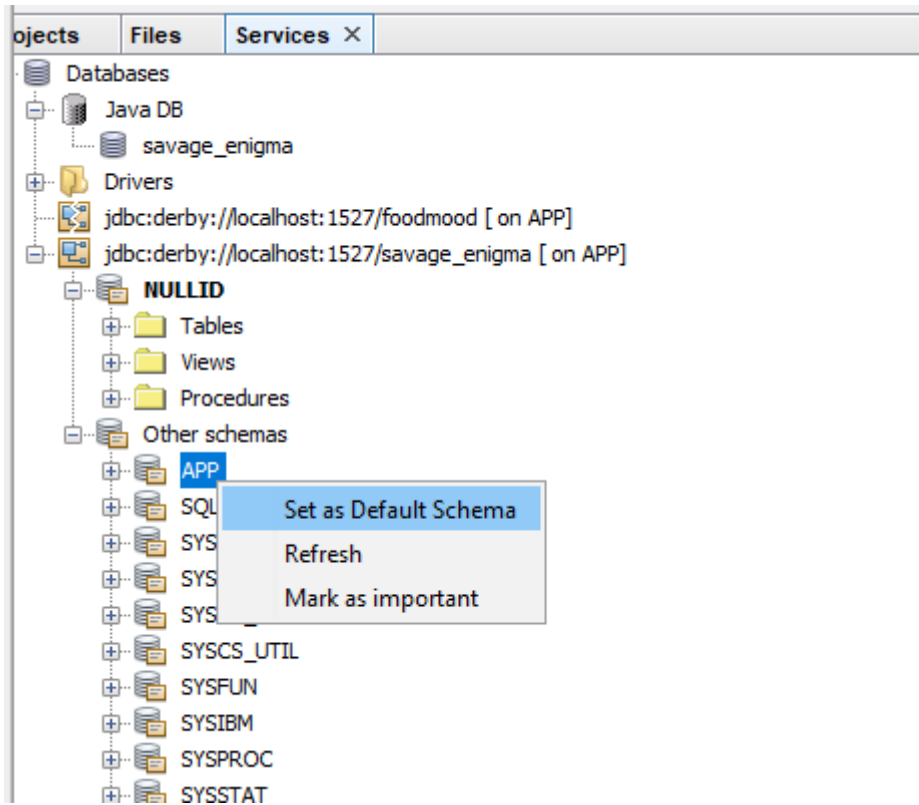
ojects Files Services ×

Databases
Java DB
savage_enigma
Drivers
jdbc:derby://localhost:1527/foodmood [ on APP]
jdbc:derby://localhost:1527/savage_enigma [ on APP]
NULLID
Tables
Views
Procedures
Other schemas
APP
SQL
SYS
SYS
SYS
SYSCS_UTIL
SYSFUN
SYSIBM
SYSPROC
SYSSTAT

Set as Default Schema
Refresh
Mark as important